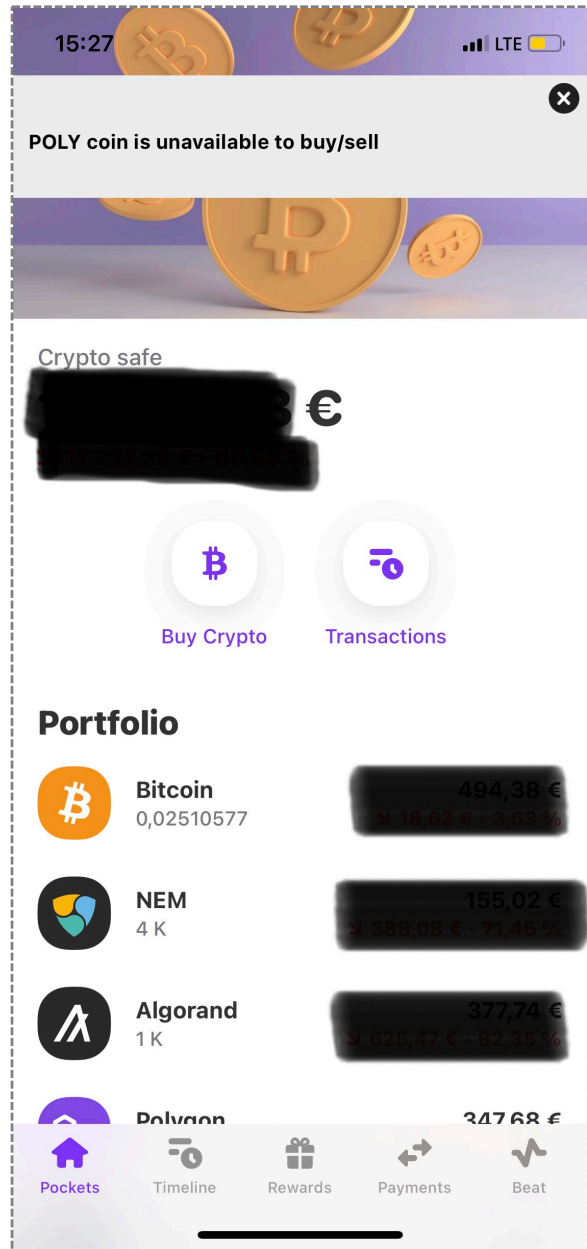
15:27 LTE

POLY coin is unavailable to buy/sell

Crypto safe
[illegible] €
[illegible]

Buy Crypto
Transactions

Portfolio

Bitcoin
0,02510577
494,38 €
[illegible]

NEM
4 K
155,02 €
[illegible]

Algorand
1 K
377,74 €
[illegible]

Polygon
347,68 €

Pockets
Timeline
Rewards
Payments
Beat